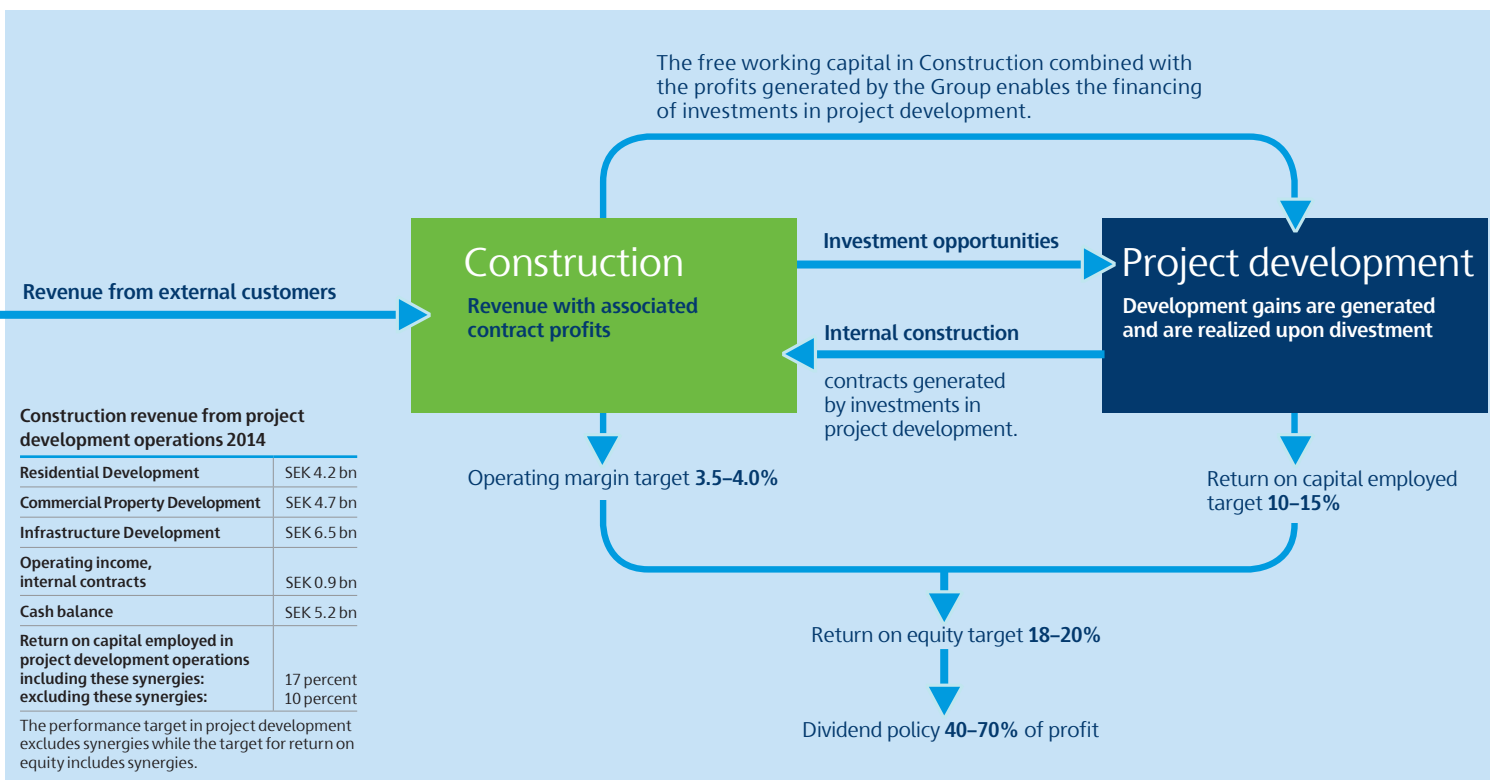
The free working capital in Construction combined with the profits generated by the Group enables the financing of investments in project development.

Revenue from external customers

Construction

Revenue with associated contract profits

Investment opportunities

Internal construction

contracts generated by investments in project development.

Project development

Development gains are generated and are realized upon divestment

Operating margin target **3.5–4.0%**

Return on capital employed target **10–15%**

Return on equity target **18–20%**

Dividend policy **40–70%** of profit

Construction revenue from project development operations 2014

| | |
|---|---|
| Residential Development | SEK 4.2 bn |
| Commercial Property Development | SEK 4.7 bn |
| Infrastructure Development | SEK 6.5 bn |
| Operating income, internal contracts | SEK 0.9 bn |
| Cash balance | SEK 5.2 bn |
| Return on capital employed in project development operations including these synergies: excluding these synergies: | 17 percent 10 percent |

The performance target in project development excludes synergies while the target for return on equity includes synergies.